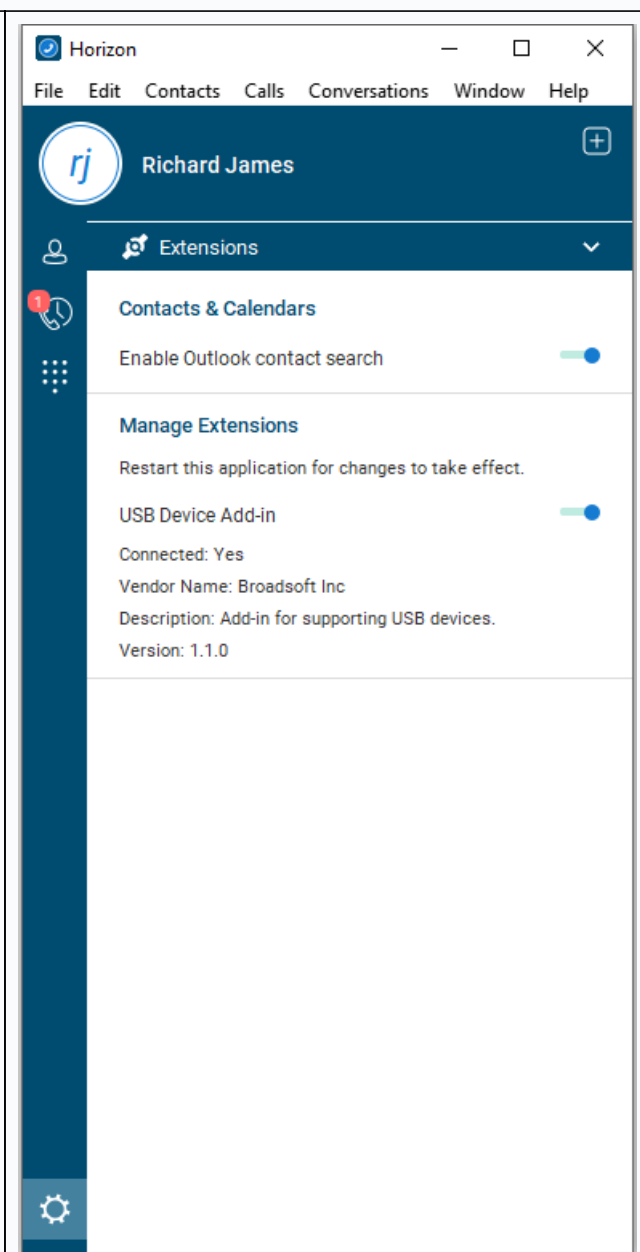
Horizon

File Edit Contacts Calls Conversations Window Help

rj

Richard James

Extensions

1

Contacts & Calendars

Enable Outlook contact search

Manage Extensions

Restart this application for changes to take effect.

USB Device Add-in

Connected: Yes

Vendor Name: Broadsoft Inc

Description: Add-in for supporting USB devices.

Version: 1.1.0